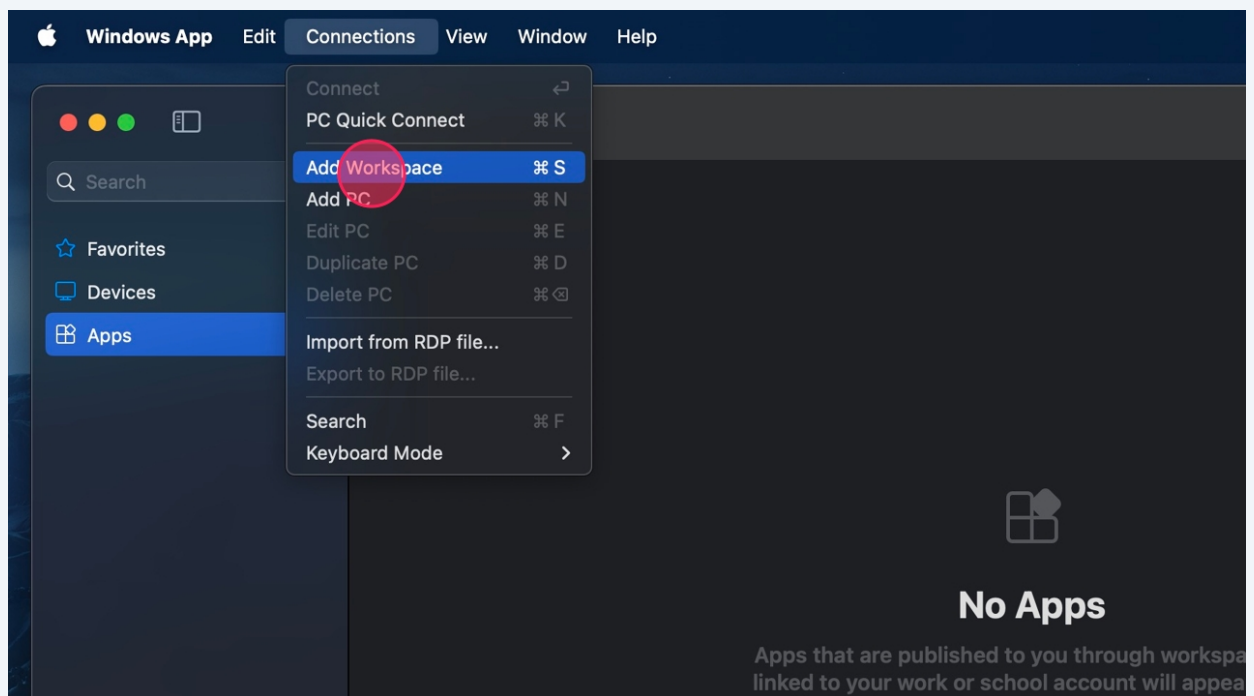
Windows App Edit Connections View Window Help

Connect ↩
PC Quick Connect ⌘ K
Add Workspace ⌘ S
Add PC ⌘ N
Edit PC ⌘ E
Duplicate PC ⌘ D
Delete PC ⌘ ⌫
Import from RDP file...
Export to RDP file...
Search ⌘ F
Keyboard Mode >

Search

Favorites
Devices
Apps

No Apps

Apps that are published to you through workspa
linked to your work or school account will appea